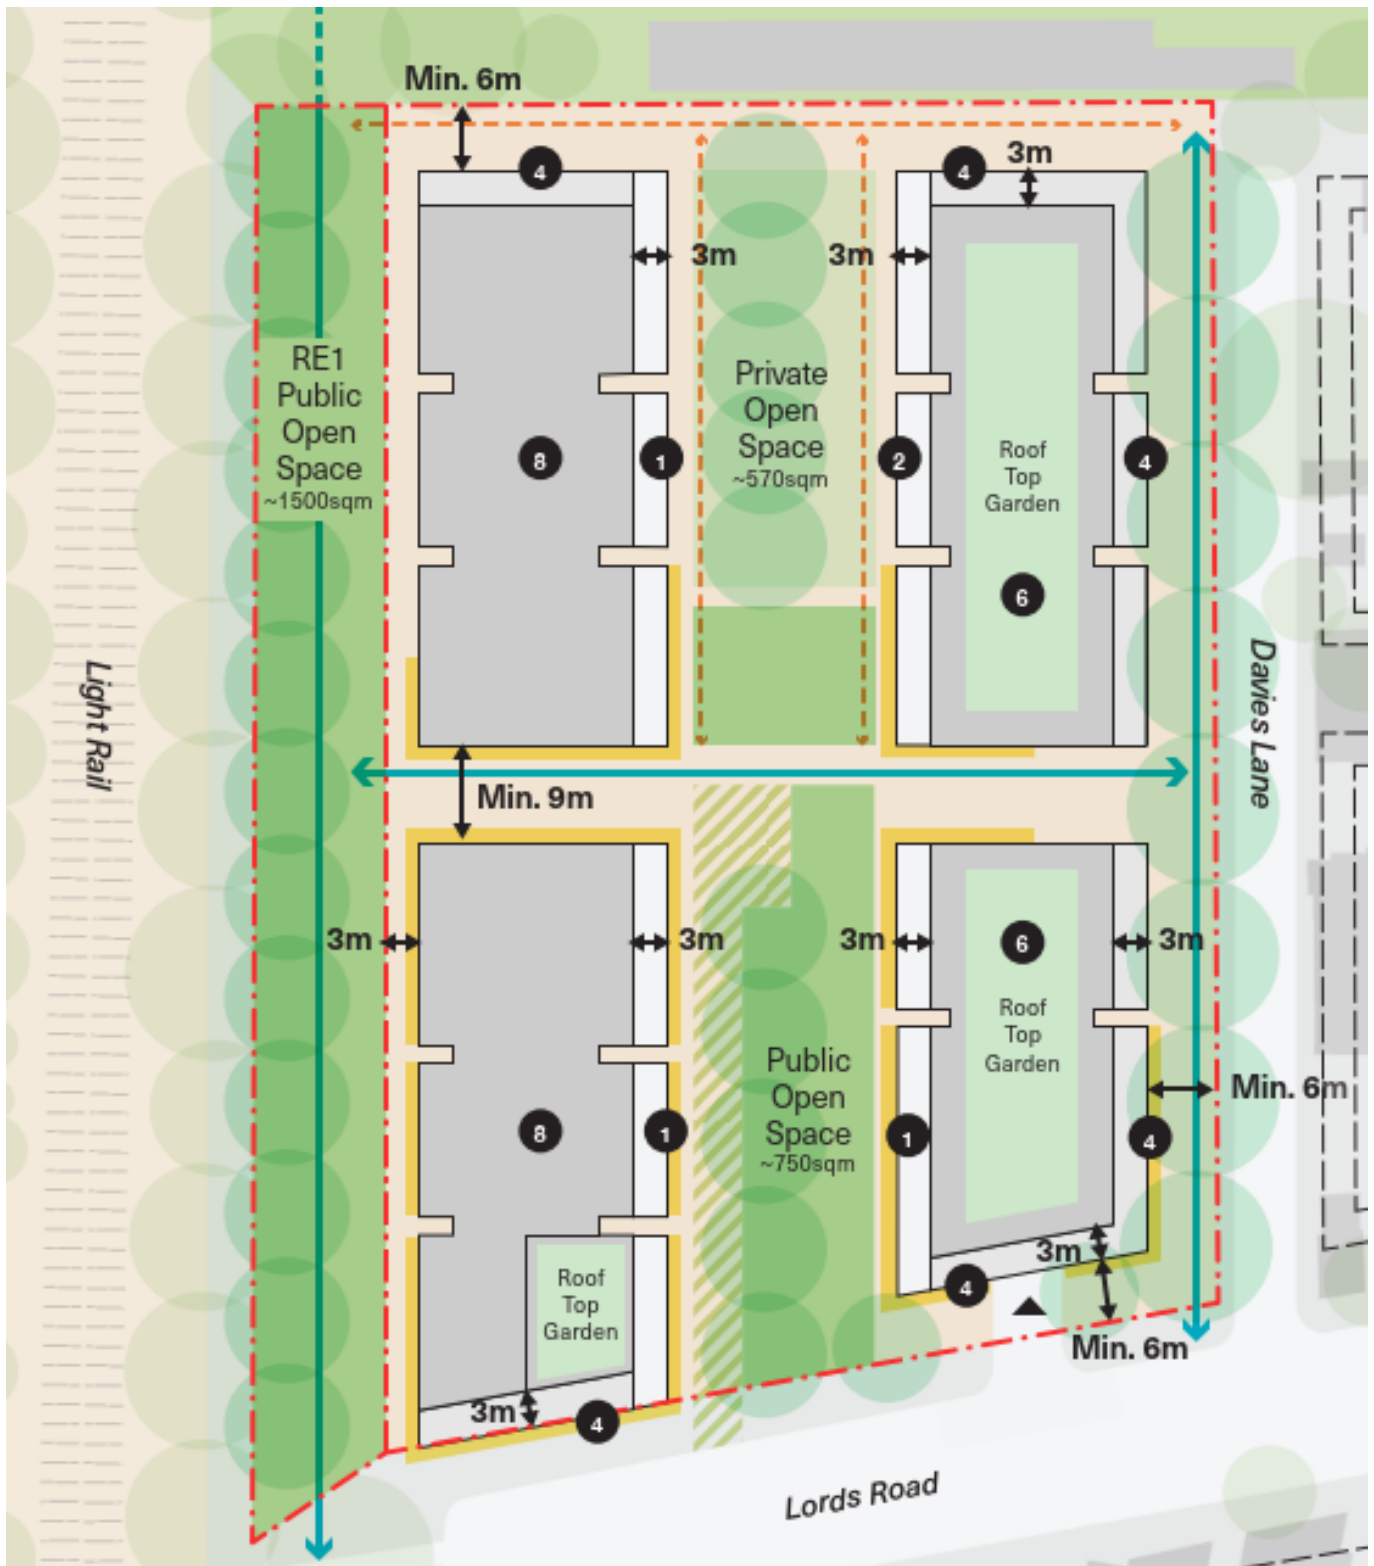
Min. 6m

4

3m

4

3m

3m

RE1 Public Open Space ~1500sqm

8

1

Private Open Space ~570sqm

2

Roof Top Garden

4

6

Light Rail

Davies Lane

Min. 9m

3m

3m

3m

6

3m

Roof Top Garden

Min. 6m

8

1

Public Open Space ~750sqm

1

4

Roof Top Garden

3m

4

Min. 6m

3m

4

Lords Road